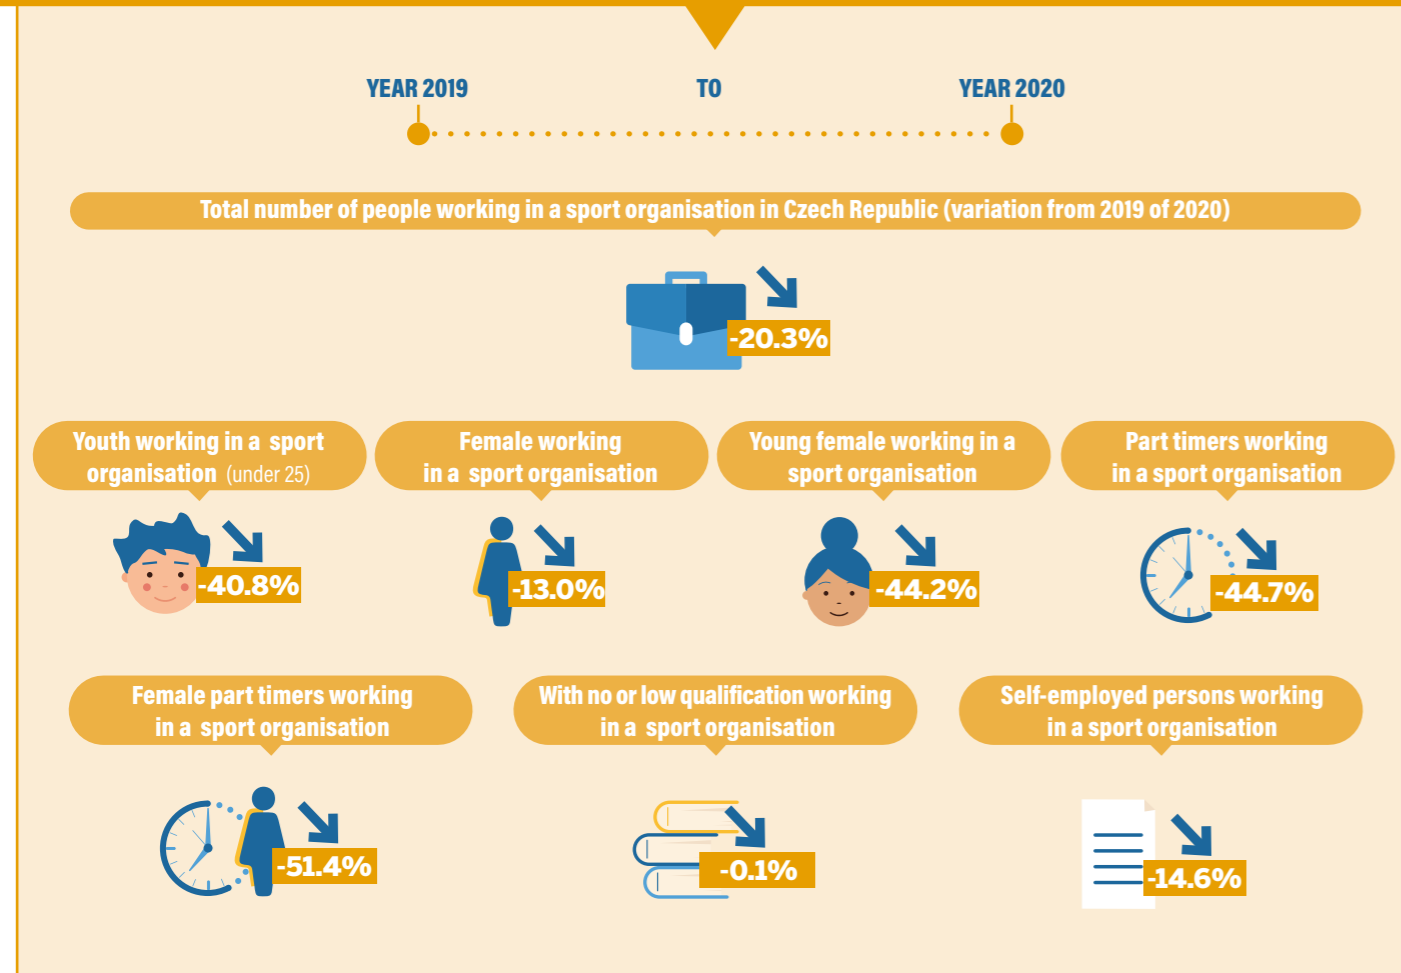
YEAR 2019

TO

YEAR 2020

Total number of people working in a sport organisation in Czech Republic (variation from 2019 of 2020)

-20.3%

Youth working in a sport organisation (under 25)

-40.8%

Female working in a sport organisation

-13.0%

Young female working in a sport organisation

-44.2%

Part timers working in a sport organisation

-44.7%

Female part timers working in a sport organisation

-51.4%

With no or low qualification working in a sport organisation

-0.1%

Self-employed persons working in a sport organisation

-14.6%